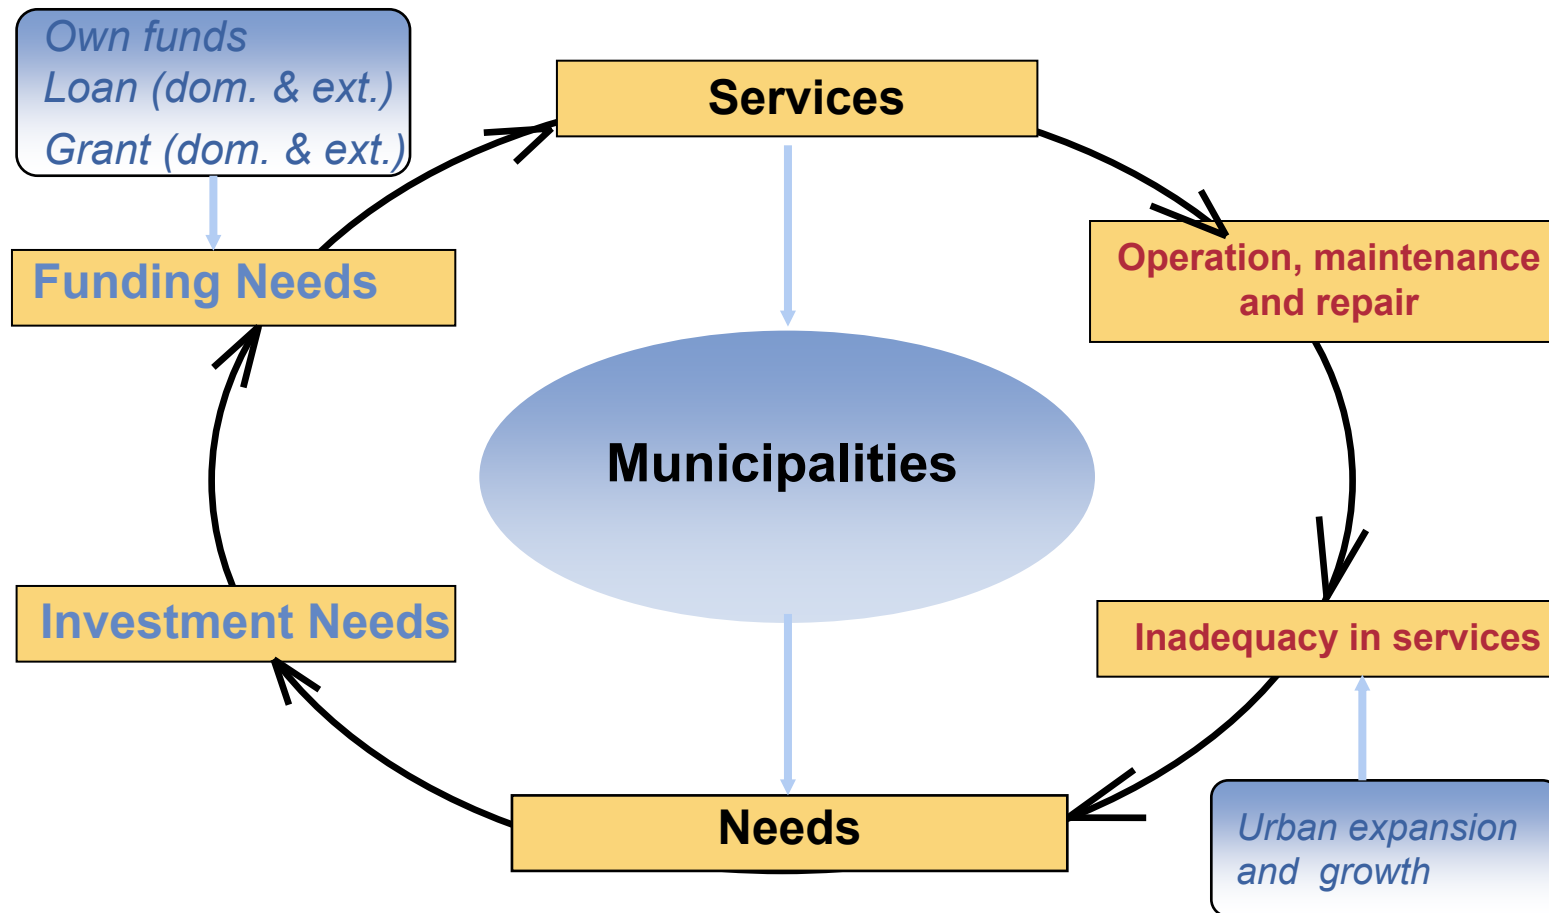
Own funds
Loan (dom. & ext.)
Grant (dom. & ext.)

Services

Funding Needs

Operation, maintenance and repair

Municipalities

Investment Needs

Inadequacy in services

Needs

Urban expansion and growth